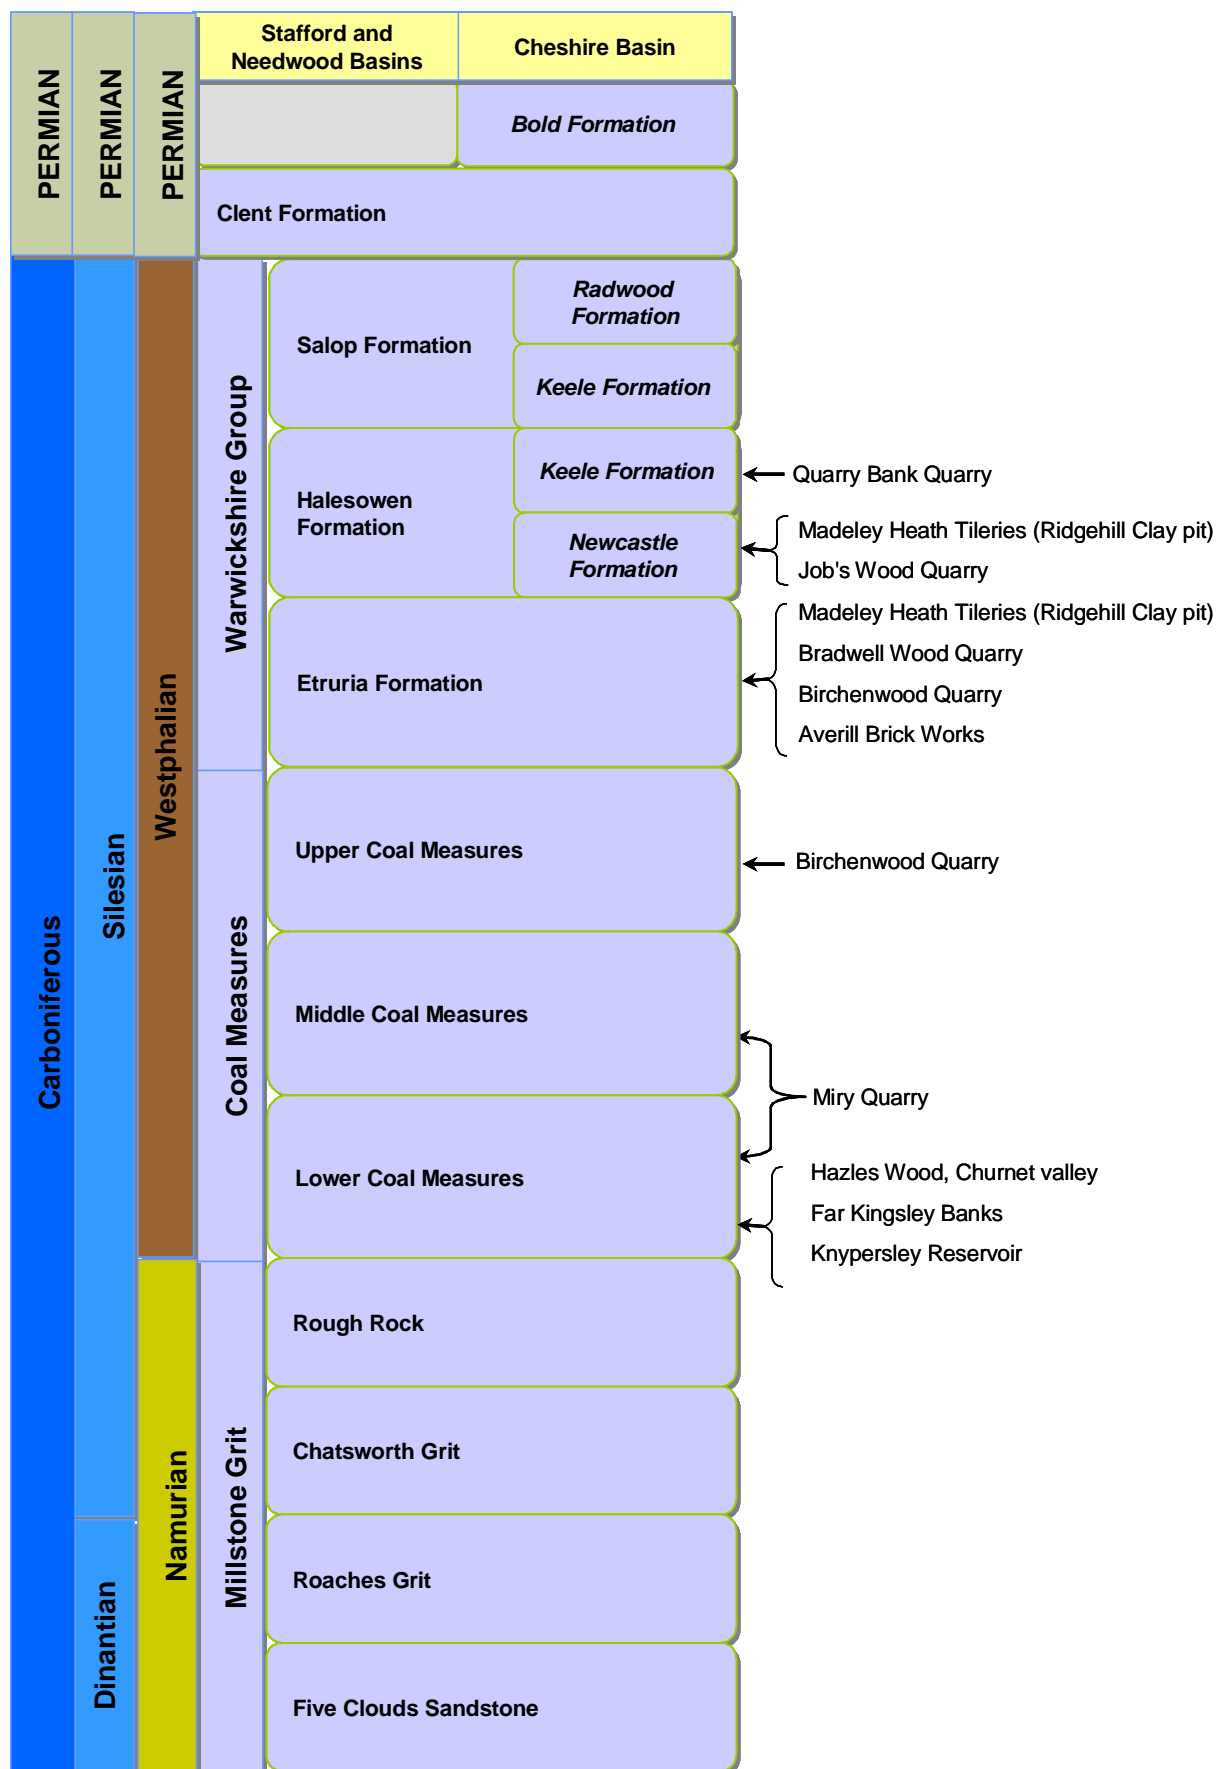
PERMIAN

PERMIAN

PERMIAN

Stafford and Needwood Basins

Cheshire Basin

Bold Formation

Clent Formation

Carboniferous

Silesian

Westphalian

Warwickshire Group

Salop Formation

Radwood Formation

Keele Formation

Halesowen Formation

Keele Formation

Quarry Bank Quarry

Newcastle Formation

Madeley Heath Tileries (Ridgehill Clay pit)
Job's Wood Quarry

Etruria Formation

Madeley Heath Tileries (Ridgehill Clay pit)
Bradwell Wood Quarry
Birchenwood Quarry
Averill Brick Works

Coal Measures

Upper Coal Measures

Birchenwood Quarry

Middle Coal Measures

Miry Quarry

Lower Coal Measures

Hazles Wood, Churnet valley
Far Kingsley Banks
Knypersley Reservoir

Namurian

Millstone Grit

Rough Rock

Chatsworth Grit

Roaches Grit

Dinantian

Five Clouds Sandstone